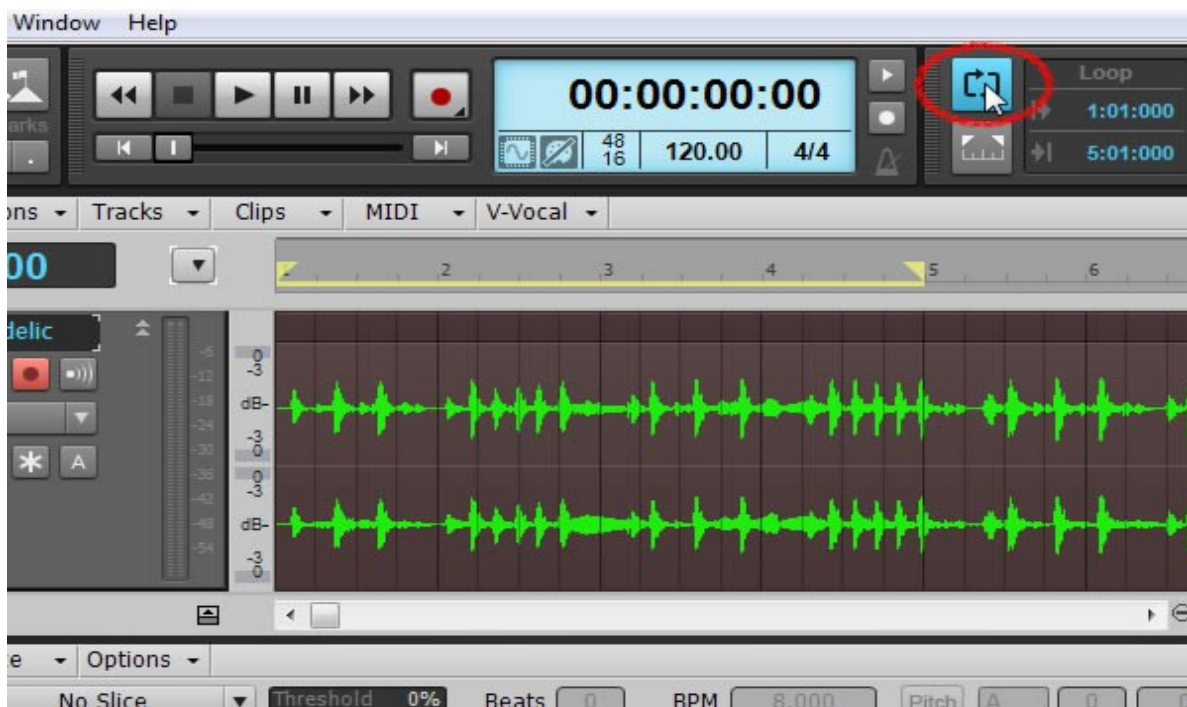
Window Help

arks

00:00:00:00

48
16

120.00

4/4

Loop

1:01:000

5:01:000

ons Tracks Clips MIDI V-Vocal

00

2 3 4 5 6

delic

A

-6
-12
-18
-24
-30
-36
-42
-48
-54

0
-3
dB-
-3
0
0
-3
dB-
-3
0

e Options

No Slice Threshold 0% Beats 0 BPM 8.000 Pitch A 0